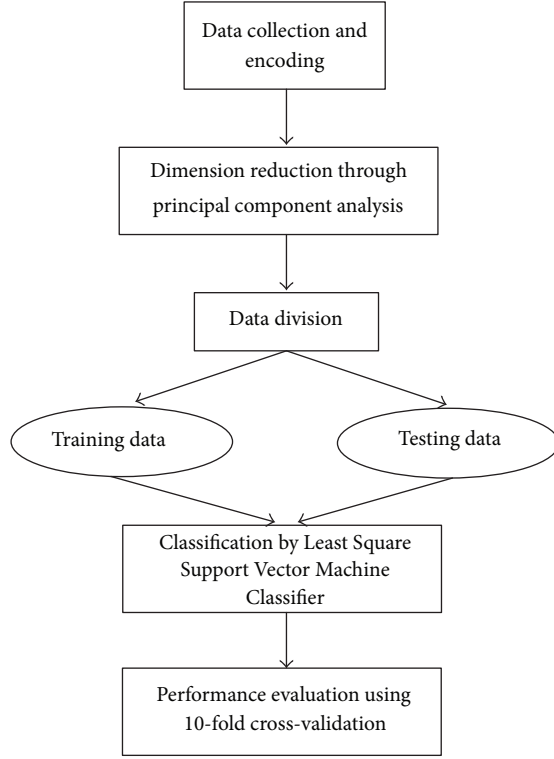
Data collection and encoding

Dimension reduction through principal component analysis

Data division

Training data

Testing data

Classification by Least Square Support Vector Machine Classifier

Performance evaluation using 10-fold cross-validation